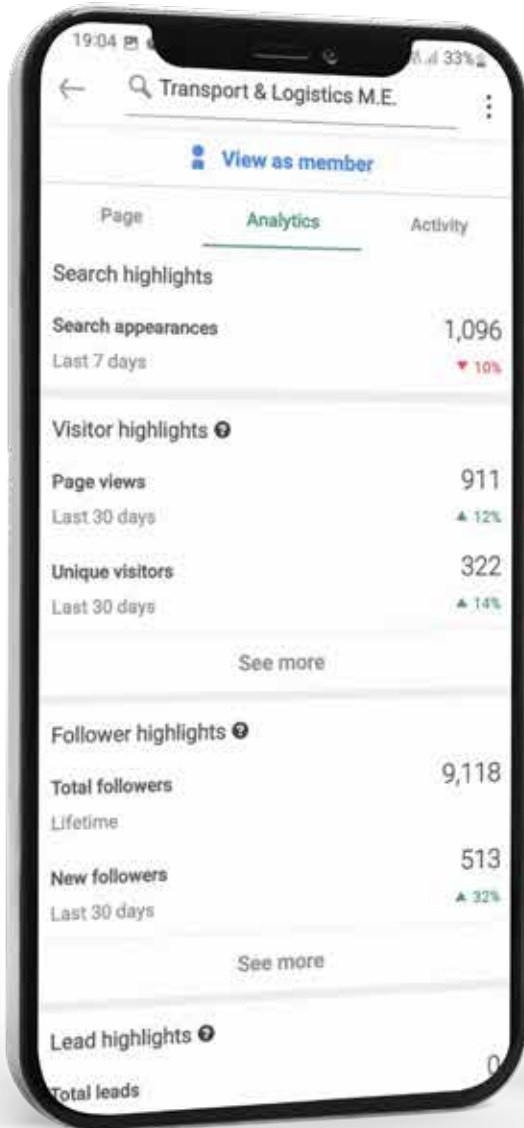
19:04 33%

Transport & Logistics M.E.

View as member

Page Analytics Activity

Search highlights

Search appearances 1,096
Last 7 days ▼ 10%

Visitor highlights

Page views 911
Last 30 days ▲ 12%

Unique visitors 322
Last 30 days ▲ 14%

See more

Follower highlights

Total followers 9,118
Lifetime

New followers 513
Last 30 days ▲ 32%

See more

Lead highlights

Total leads 0